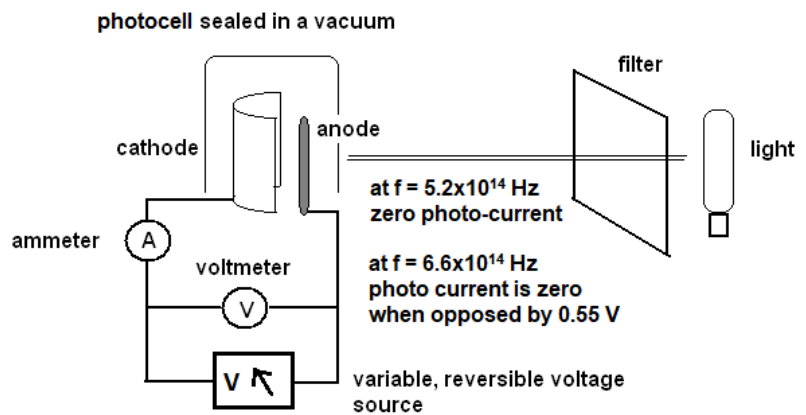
photocell sealed in a vacuum

filter

anode

cathode

light

at f = 5.2x$10^{14}$ Hz
zero photo-current

ammeter

A

voltmeter

V

at f = 6.6x$10^{14}$ Hz
photo current is zero
when opposed by 0.55 V

V

variable, reversible voltage source